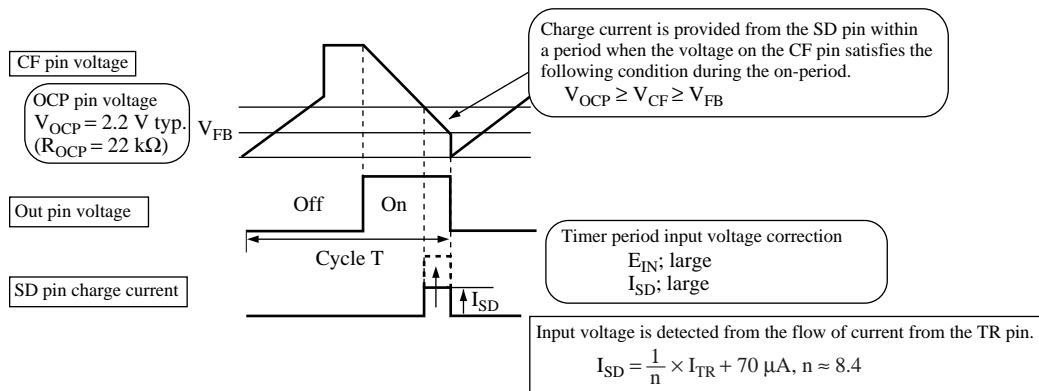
CF pin voltage

OCP pin voltage $V_{OCP} = 2.2$ V typ. $(R_{OCP} = 22$ kΩ$)$

$V_{FB}$

Charge current is provided from the SD pin within a period when the voltage on the CF pin satisfies the following condition during the on-period.
$V_{OCP} \geq V_{CF} \geq V_{FB}$

Out pin voltage

Off

On

Cycle T

Timer period input voltage correction
$E_{IN}$; large
$I_{SD}$; large

SD pin charge current

$I_{SD}$

Input voltage is detected from the flow of current from the TR pin.
$I_{SD} = \frac{1}{n} \times I_{TR} + 70$ μA, $n \approx 8.4$